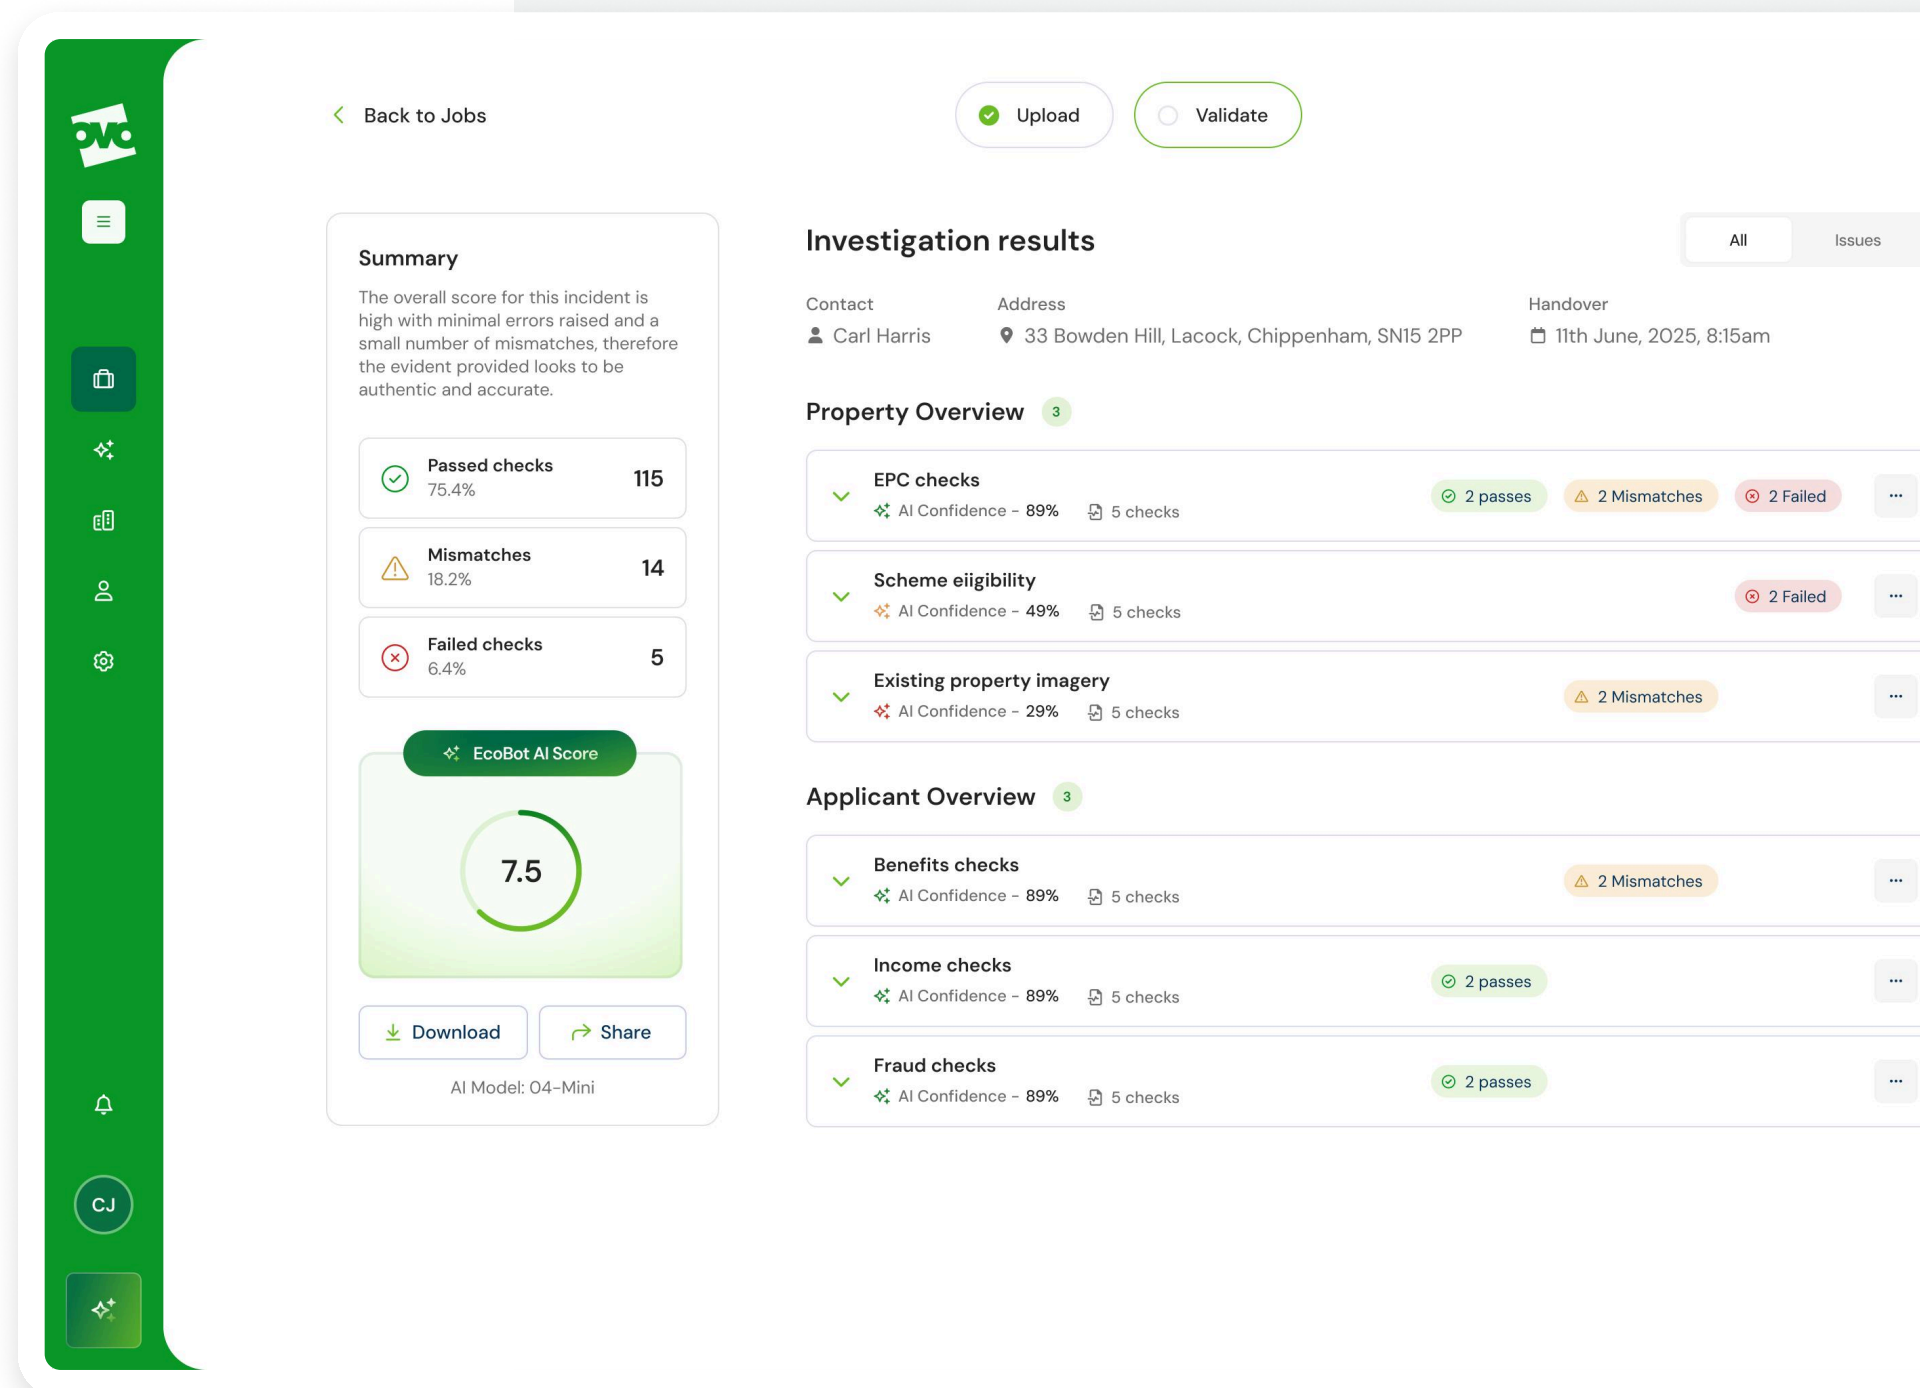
Back to Jobs

Upload

Validate

Summary

The overall score for this incident is high with minimal errors raised and a small number of mismatches, therefore the evident provided looks to be authentic and accurate.

Passed checks
75.4%
115

Mismatches
18.2%
14

Failed checks
6.4%
5

EcoBot AI Score

7.5

Download

Share

AI Model: O4-Mini

CJ

Investigation results

All

Issues

Contact
Carl Harris

Address
33 Bowden Hill, Lacock, Chippenham, SN15 2PP

Handover
11th June, 2025, 8:15am

Property Overview 3

EPC checks
AI Confidence - 89%
5 checks
2 passes
2 Mismatches
2 Failed

Scheme eiigibility
AI Confidence - 49%
5 checks
2 Failed

Existing property imagery
AI Confidence - 29%
5 checks
2 Mismatches

Applicant Overview 3

Benefits checks
AI Confidence - 89%
5 checks
2 Mismatches

Income checks
AI Confidence - 89%
5 checks
2 passes

Fraud checks
AI Confidence - 89%
5 checks
2 passes